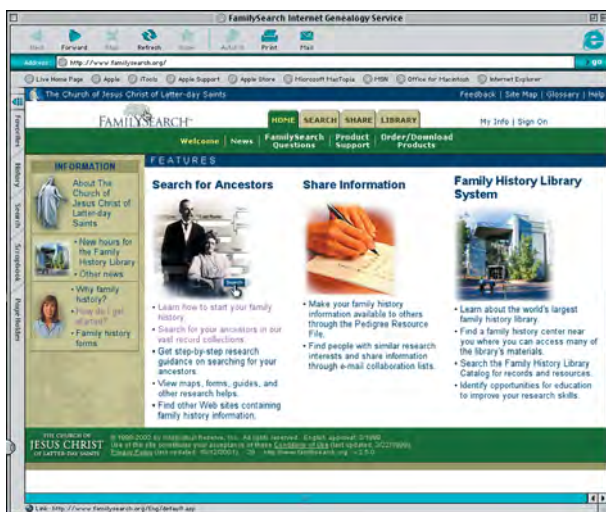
FamilySearch Internet Genealogy Service

Back Forward Stop Refresh Home AutoFill Print Mail

Address: http://www.familysearch.org/ go

Live Home Page Apple iTools Apple Support Apple Store Microsoft MacTopia MSN Office for Macintosh Internet Explorer

Favorites History Search Scrapbook Page Holder

The Church of Jesus Christ of Latter-day Saints

Feedback | Site Map | Glossary | Help

FAMILYSEARCH

HOME SEARCH SHARE LIBRARY

My Info | Sign On

Welcome | News | FamilySearch Questions | Product Support | Order/Download Products

INFORMATION

About The Church of Jesus Christ of Latter-day Saints

• New hours for the Family History Library
• Other news

• Why family history?
• How do I get started?
• Family history forms

FEATURES

Search for Ancestors

• Learn how to start your family history.
• Search for your ancestors in our vast record collections.
• Get step-by-step research guidance on searching for your ancestors.
• View maps, forms, guides, and other research helps.
• Find other Web sites containing family history information.

Share Information

• Make your family history information available to others through the Pedigree Resource File.
• Find people with similar research interests and share information through e-mail collaboration lists.

Family History Library System

• Learn about the world's largest family history library.
• Find a family history center near you where you can access many of the library's materials.
• Search the Family History Library Catalog for records and resources.
• Identify opportunities for education to improve your research skills.

THE CHURCH OF JESUS CHRIST OF LATTER-DAY SAINTS

© 1999-2000 by Intellectual Reserve, Inc. All rights reserved. English approval: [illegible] Use of this site constitutes your acceptance of these Conditions of Use (last updated: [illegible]) Privacy Policy (last updated: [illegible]) http://www.familysearch.org v.2.5.0

Link: http://www.familysearch.org/Eng/default.asp